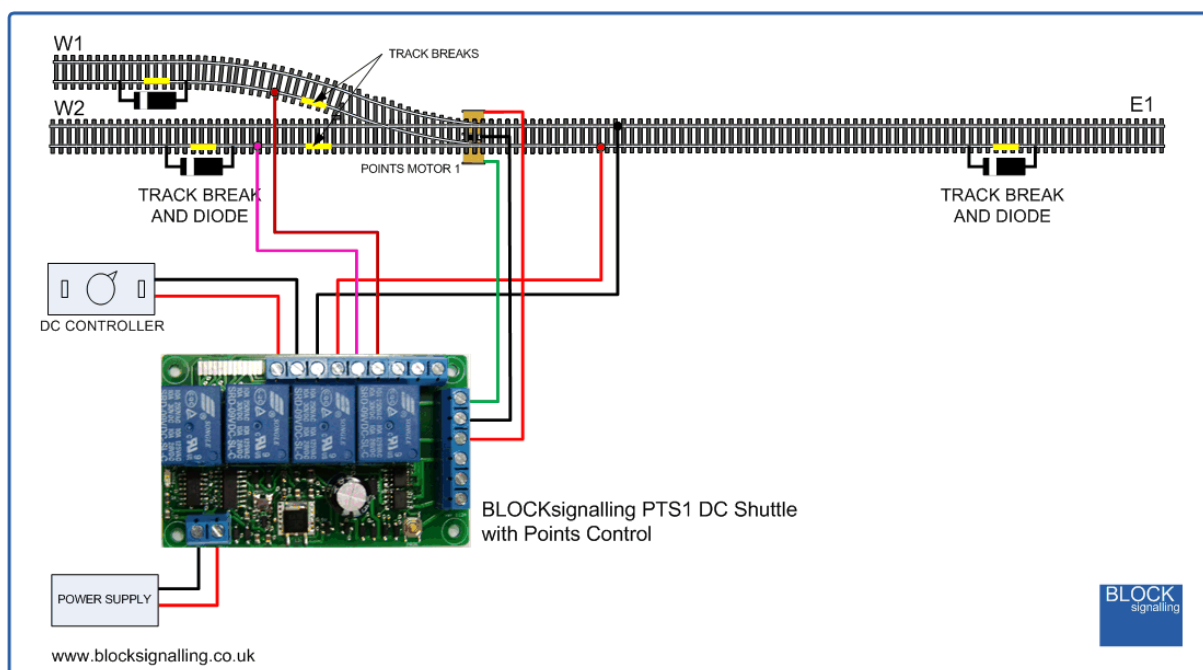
W1

TRACK BREAKS

W2

E1

POINTS MOTOR 1

TRACK BREAK AND DIODE

TRACK BREAK AND DIODE

DC CONTROLLER

BLOCKsignalling PTS1 DC Shuttle with Points Control

POWER SUPPLY

BLOCK signalling

www.blocksignalling.co.uk